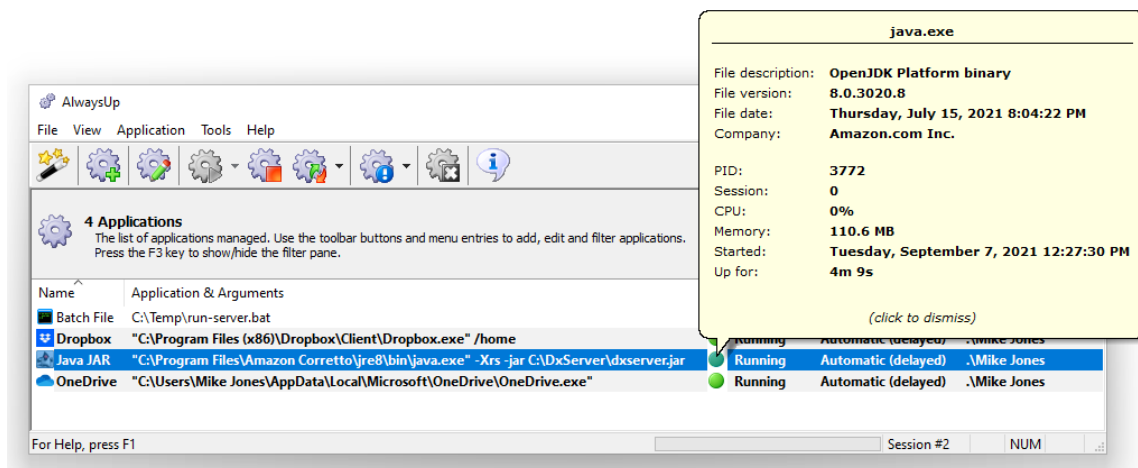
AlwaysUp

File View Application Tools Help

4 Applications
The list of applications managed. Use the toolbar buttons and menu entries to add, edit and filter applications.
Press the F3 key to show/hide the filter pane.

| Name | Application & Arguments | | | |
|---|---|---|---|---|
| Batch File | C:\Temp\run-server.bat | | | |
| Dropbox | "C:\Program Files (x86)\Dropbox\Client\Dropbox.exe" /home | Running | Automatic (delayed) | .\Mike Jones |
| Java JAR | "C:\Program Files\Amazon Corretto\jre8\bin\java.exe" -Xrs -jar C:\DxServer\dxserver.jar | Running | Automatic (delayed) | .\Mike Jones |
| OneDrive | "C:\Users\Mike Jones\AppData\Local\Microsoft\OneDrive\OneDrive.exe" | Running | Automatic (delayed) | .\Mike Jones |

For Help, press F1 Session #2 NUM

java.exe

File description: OpenJDK Platform binary
File version: 8.0.3020.8
File date: Thursday, July 15, 2021 8:04:22 PM
Company: Amazon.com Inc.

PID: 3772
Session: 0
CPU: 0%
Memory: 110.6 MB
Started: Tuesday, September 7, 2021 12:27:30 PM
Up for: 4m 9s

(click to dismiss)